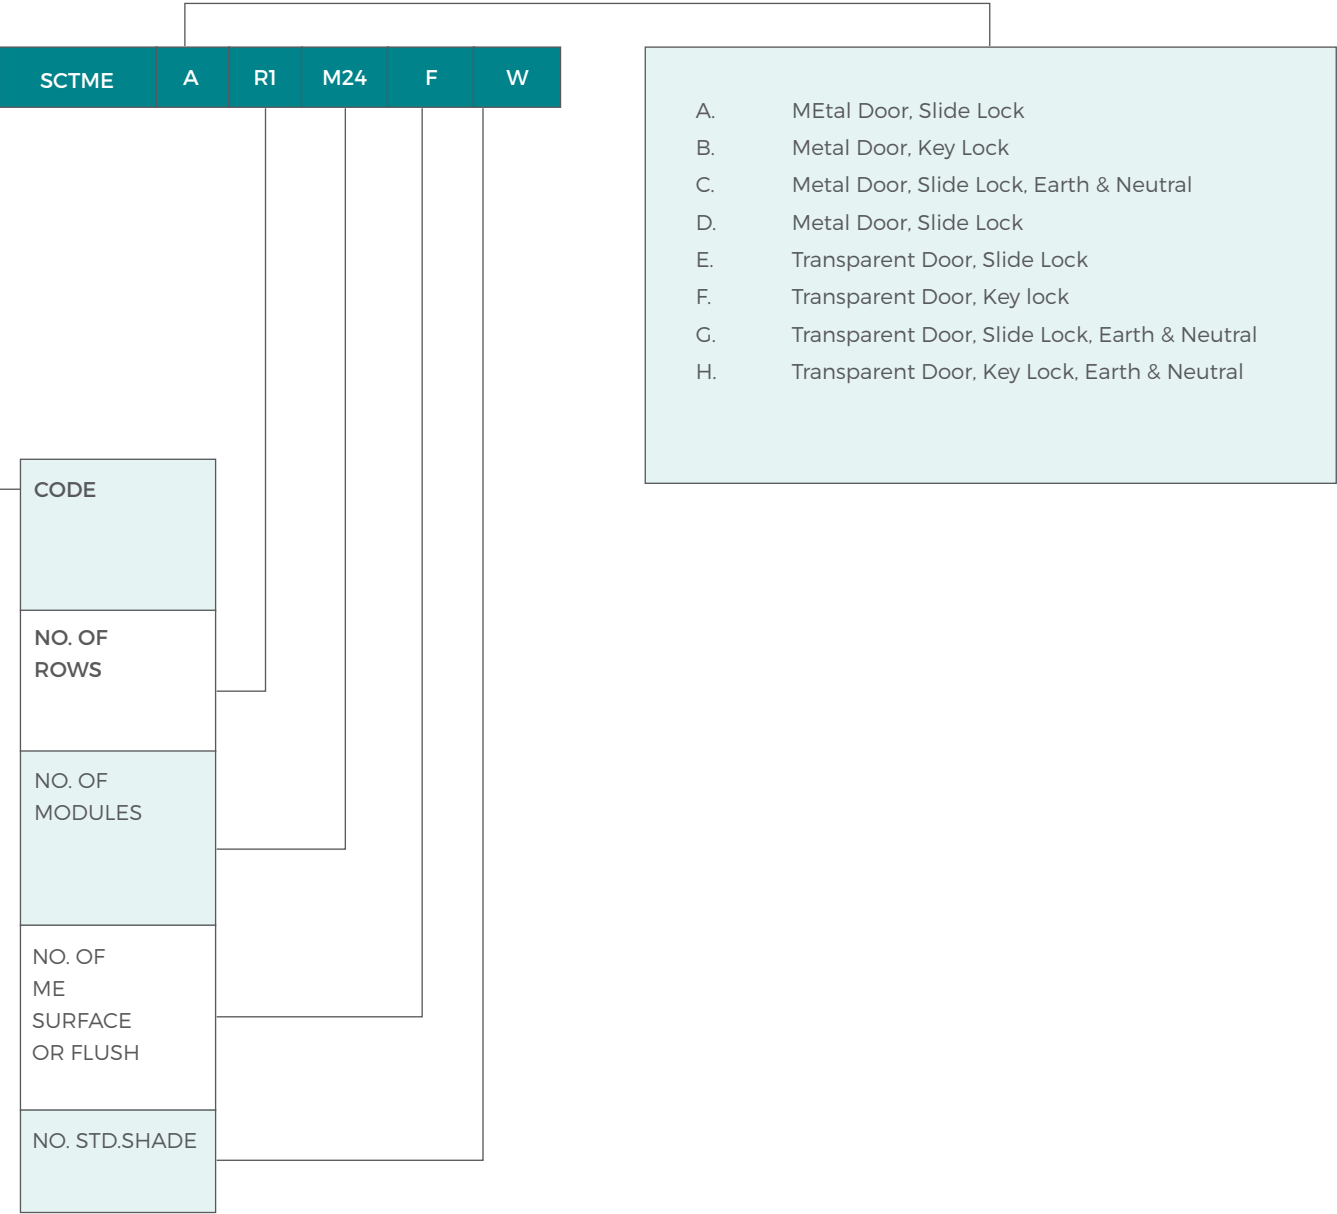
| SCTME | A | R1 | M24 | F | W |
|---|---|---|---|---|---|

A. MEtal Door, Slide Lock
B. Metal Door, Key Lock
C. Metal Door, Slide Lock, Earth & Neutral
D. Metal Door, Slide Lock
E. Transparent Door, Slide Lock
F. Transparent Door, Key lock
G. Transparent Door, Slide Lock, Earth & Neutral
H. Transparent Door, Key Lock, Earth & Neutral

CODE

NO. OF ROWS

NO. OF MODULES

NO. OF ME SURFACE OR FLUSH

NO. STD.SHADE